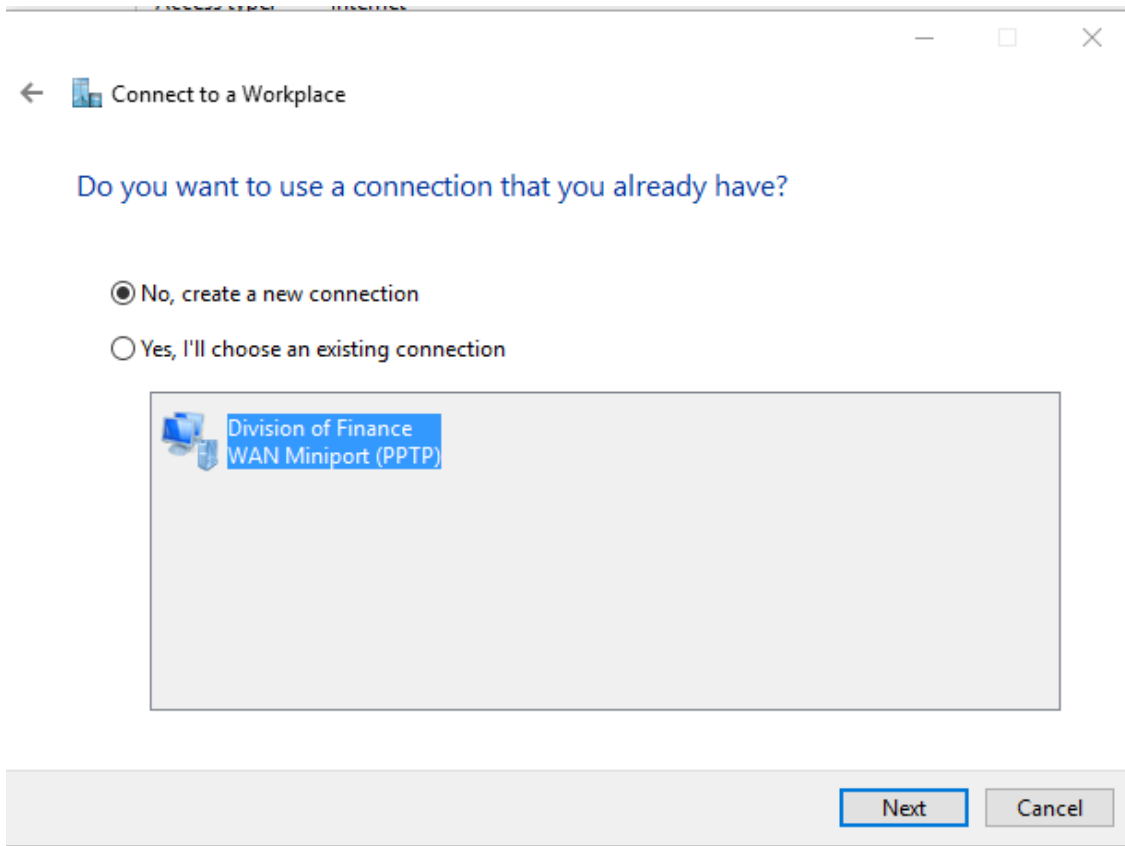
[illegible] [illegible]

Connect to a Workplace

Do you want to use a connection that you already have?

No, create a new connection

Yes, I'll choose an existing connection

Division of Finance
WAN Miniport (PPTP)

Next

Cancel